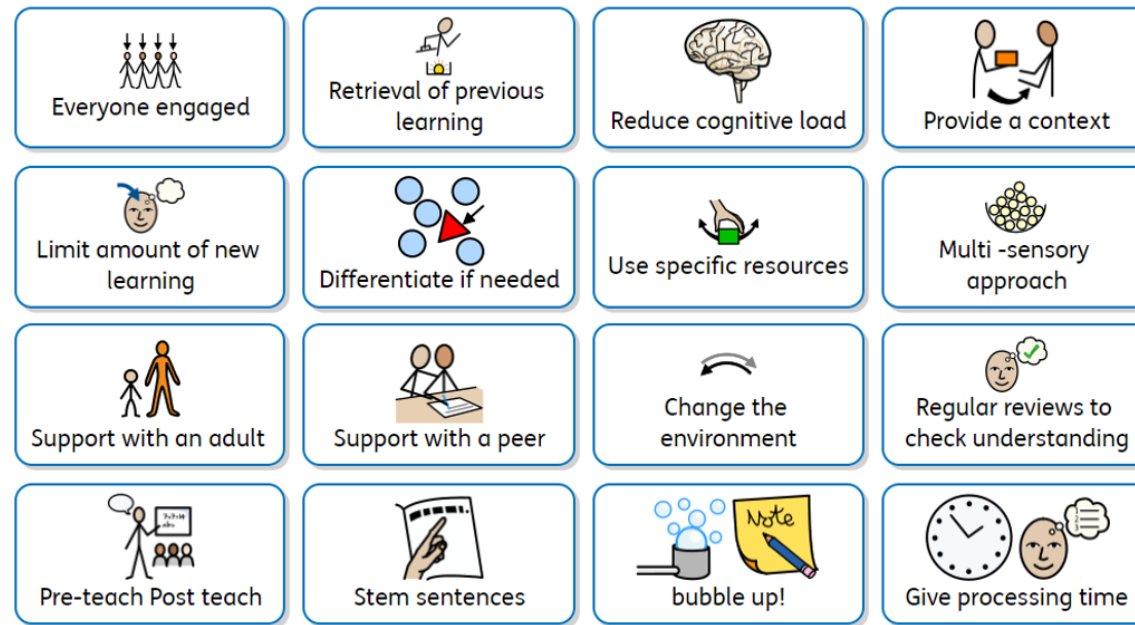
Everyone engaged

Retrieval of previous learning

Reduce cognitive load

Provide a context

Limit amount of new learning

Differentiate if needed

Use specific resources

Multi -sensory approach

Support with an adult

Support with a peer

Change the environment

Regular reviews to check understanding

Pre-teach Post teach

Stem sentences

Note

bubble up!

Give processing time